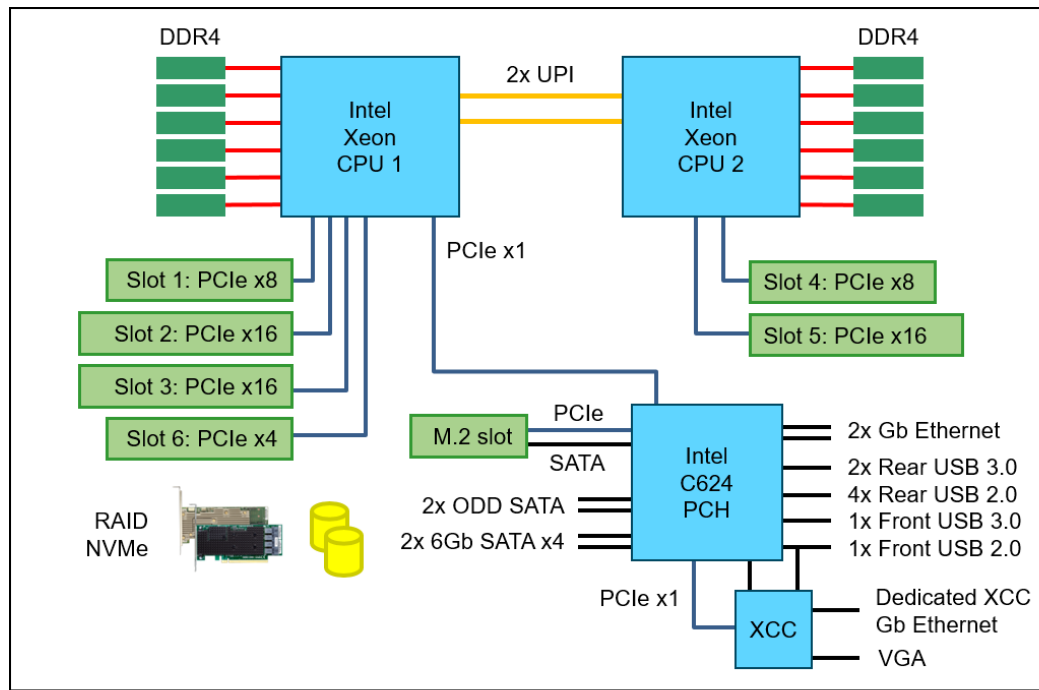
DDR4

2x UPI

DDR4

Intel Xeon CPU 1

Intel Xeon CPU 2

PCIe x1

Slot 1: PCIe x8

Slot 2: PCIe x16

Slot 3: PCIe x16

Slot 6: PCIe x4

Slot 4: PCIe x8

Slot 5: PCIe x16

M.2 slot

PCIe

SATA

Intel C624 PCH

2x Gb Ethernet

2x Rear USB 3.0

4x Rear USB 2.0

1x Front USB 3.0

1x Front USB 2.0

2x ODD SATA

2x 6Gb SATA x4

RAID NVMe

PCIe x1

XCC

Dedicated XCC Gb Ethernet

VGA